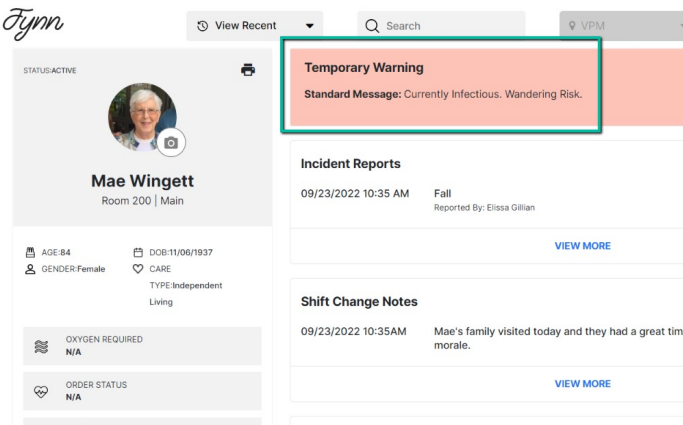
Fynn

View Recent

Search

VPM

STATUS:ACTIVE

Mae Wingett
Room 200 | Main

AGE:84
GENDER:Female

DOB:11/06/1937
CARE TYPE:Independent Living

OXYGEN REQUIRED
N/A

ORDER STATUS
N/A

Temporary Warning
Standard Message: Currently Infectious. Wandering Risk.

Incident Reports

09/23/2022 10:35 AM
Fall
Reported By: Elissa Gillian

VIEW MORE

Shift Change Notes

09/23/2022 10:35AM
Mae's family visited today and they had a great tim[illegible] morale.

VIEW MORE